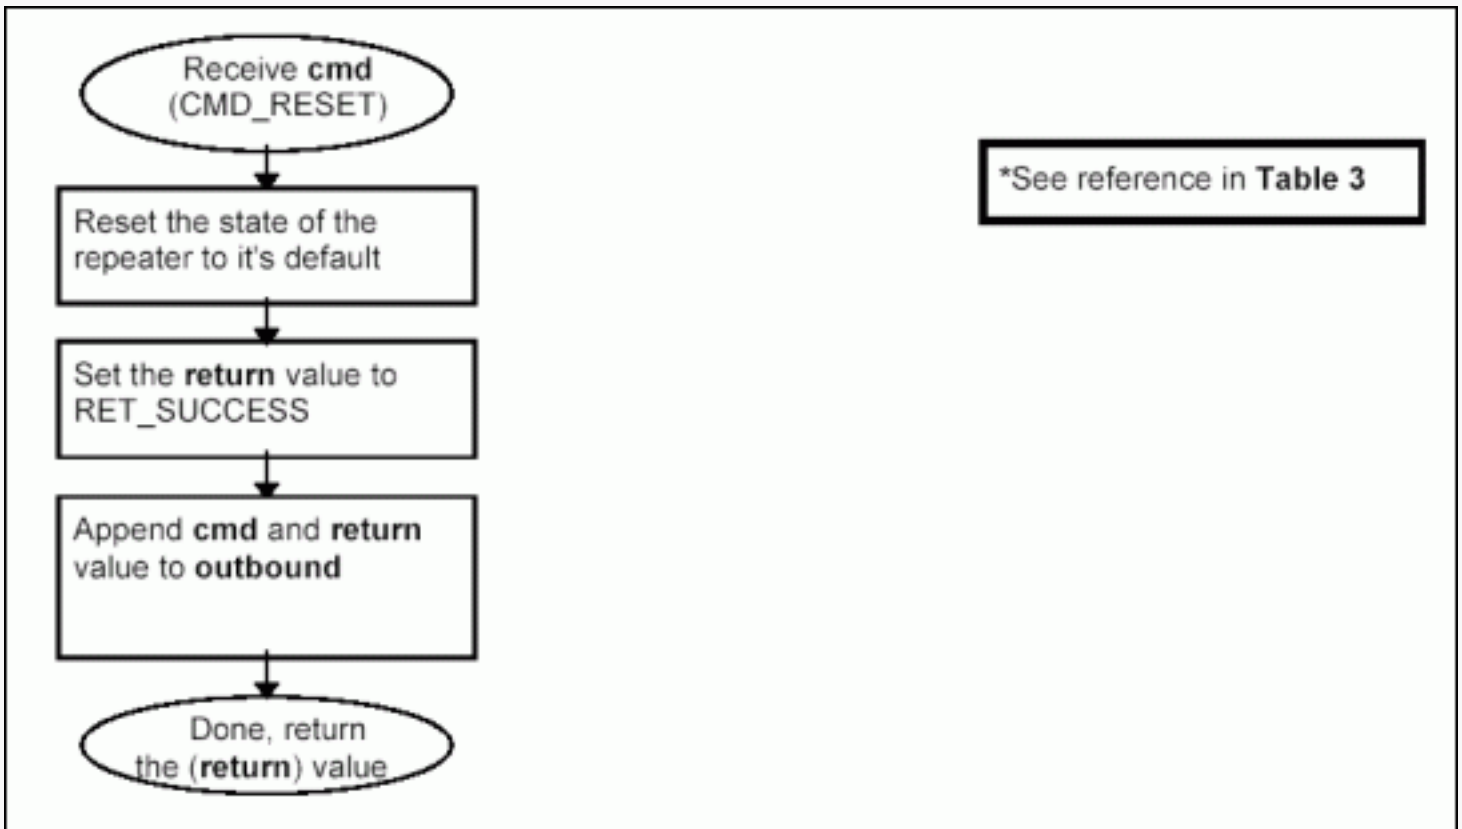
Receive cmd (CMD_RESET)

Reset the state of the repeater to it's default

Set the return value to RET_SUCCESS

Append cmd and return value to outbound

Done, return the (return) value

*See reference in Table 3